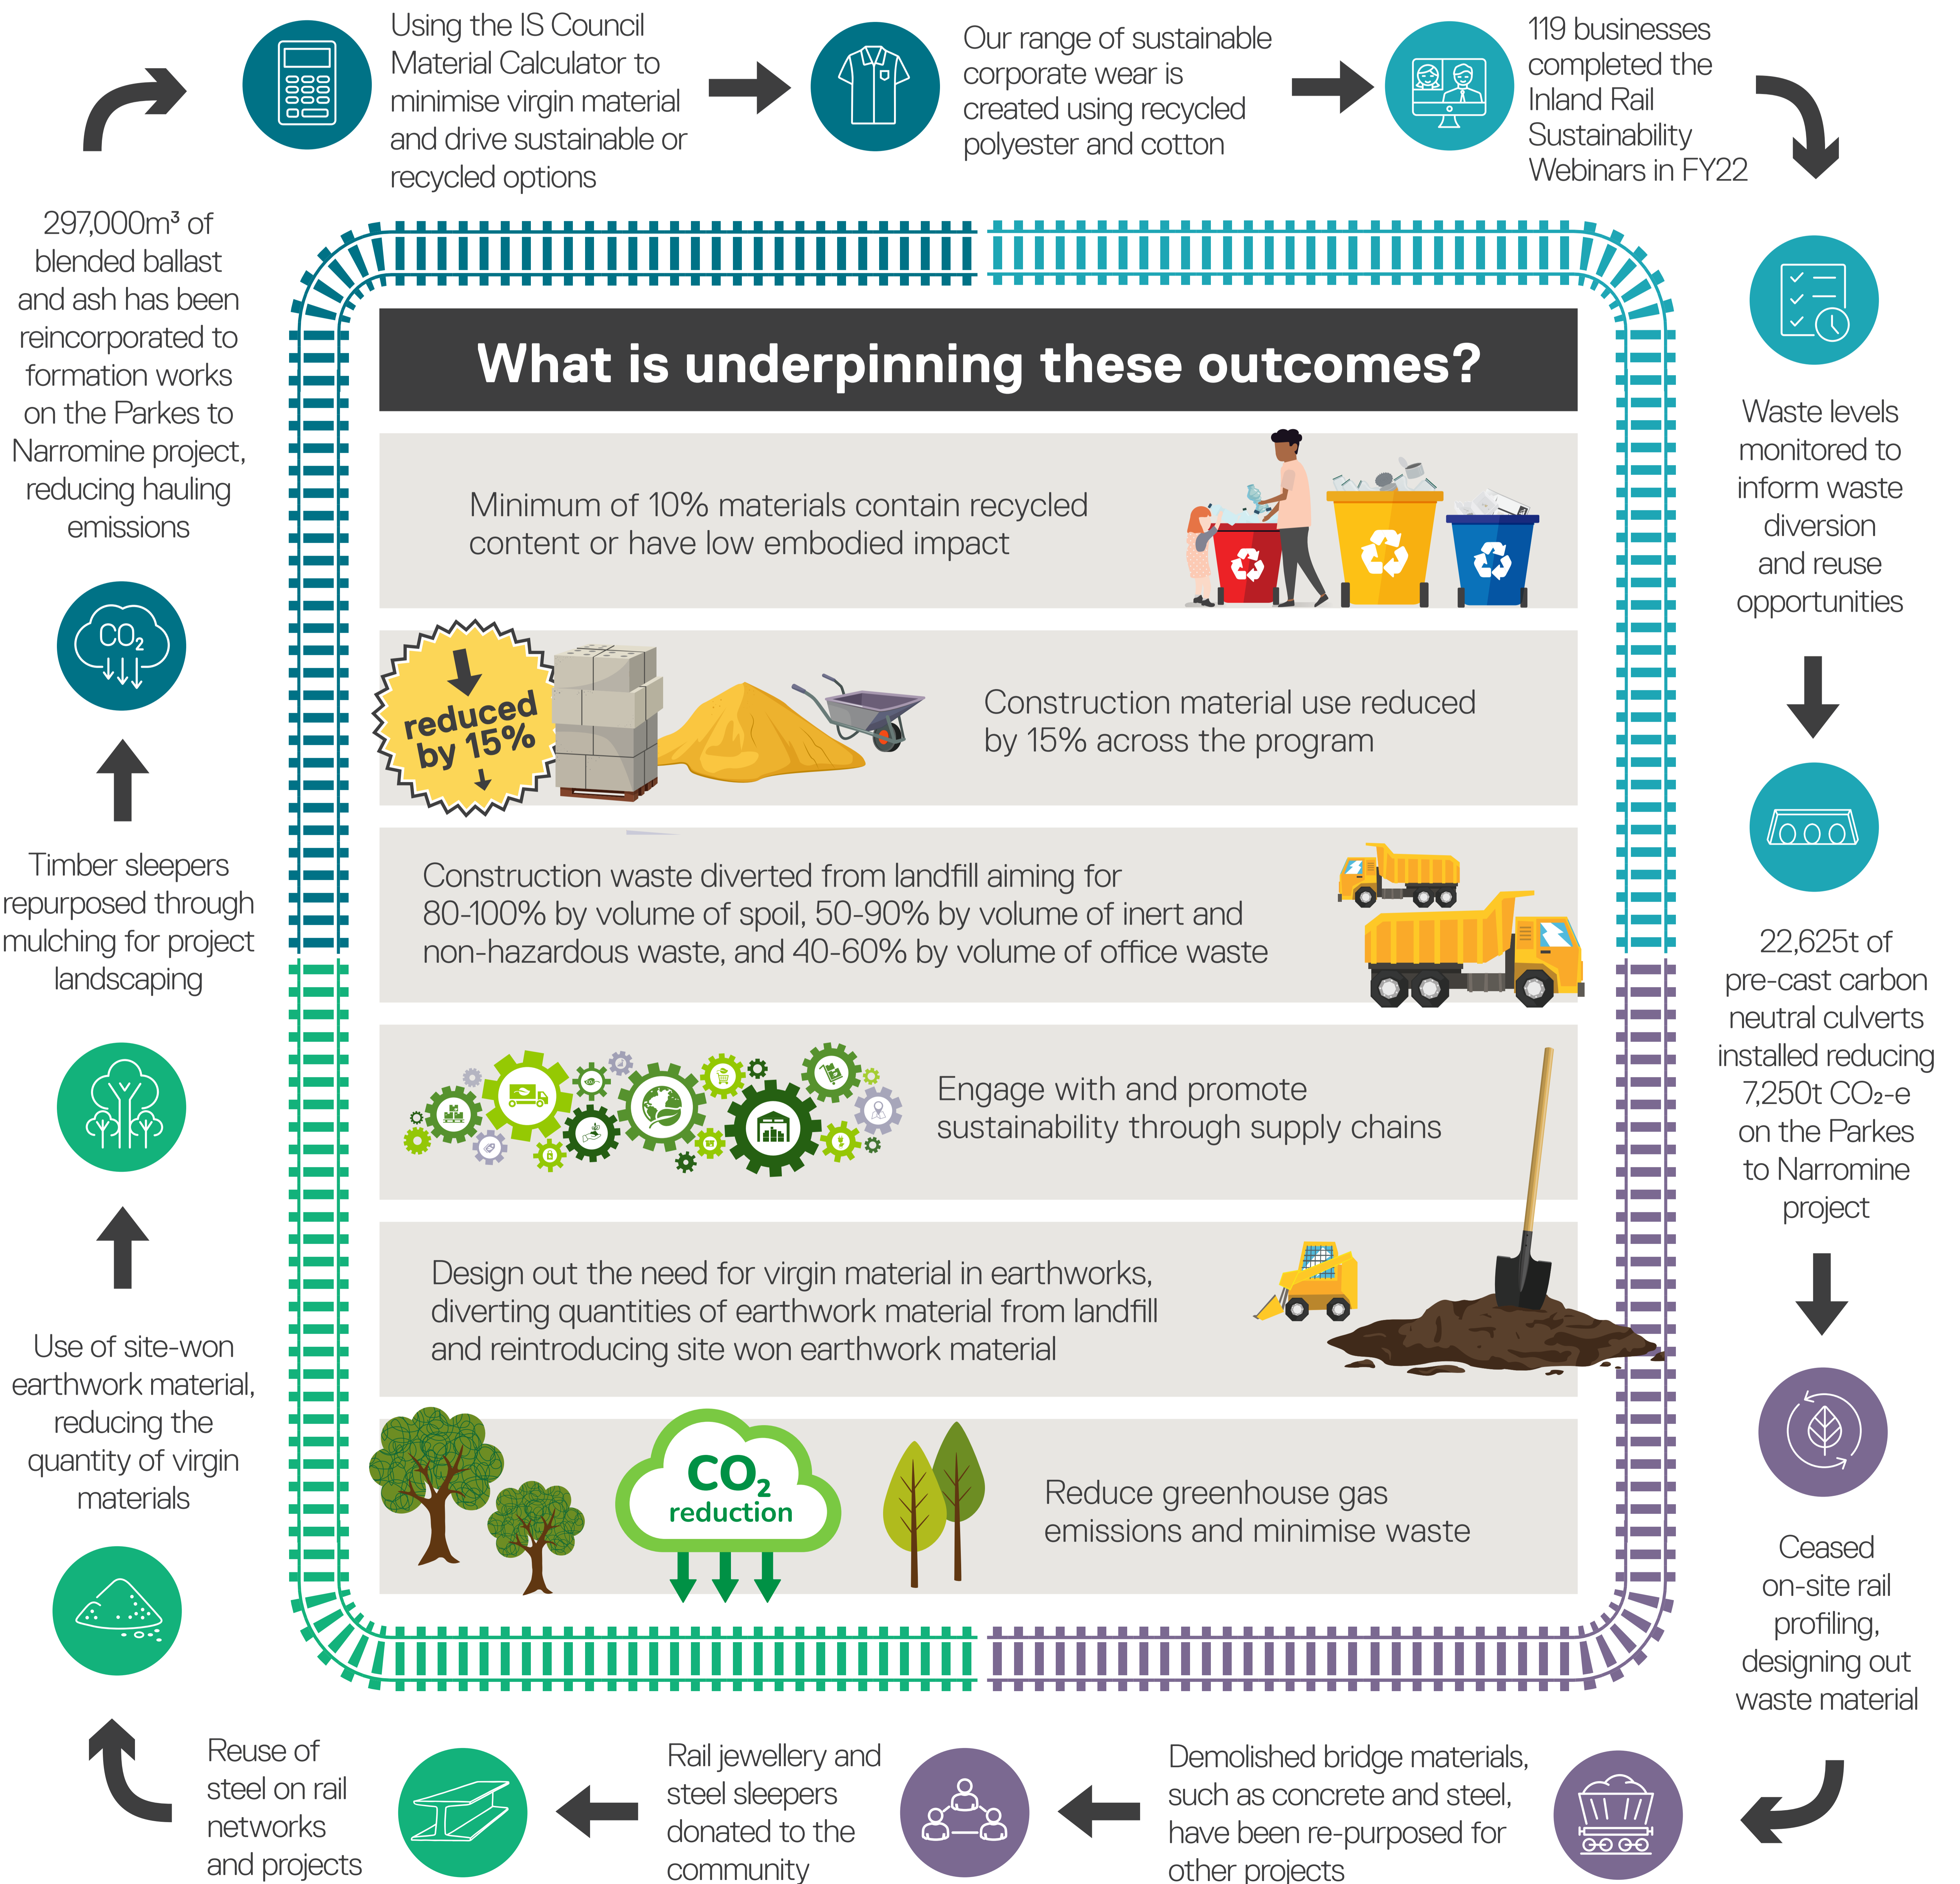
Using the IS Council Material Calculator to minimise virgin material and drive sustainable or recycled options

Our range of sustainable corporate wear is created using recycled polyester and cotton

119 businesses completed the Inland Rail Sustainability Webinars in FY22

Waste levels monitored to inform waste diversion and reuse opportunities

22,625t of pre-cast carbon neutral culverts installed reducing 7,250t $CO_2$-e on the Parkes to Narromine project

Ceased on-site rail profiling, designing out waste material

Demolished bridge materials, such as concrete and steel, have been re-purposed for other projects

Rail jewellery and steel sleepers donated to the community

Reuse of steel on rail networks and projects

Use of site-won earthwork material, reducing the quantity of virgin materials

Timber sleepers repurposed through mulching for project landscaping

$CO_2$

297,000m³ of blended ballast and ash has been reincorporated to formation works on the Parkes to Narromine project, reducing hauling emissions

What is underpinning these outcomes?

Minimum of 10% materials contain recycled content or have low embodied impact

reduced by 15%

Construction material use reduced by 15% across the program

Construction waste diverted from landfill aiming for 80-100% by volume of spoil, 50-90% by volume of inert and non-hazardous waste, and 40-60% by volume of office waste

Engage with and promote sustainability through supply chains

Design out the need for virgin material in earthworks, diverting quantities of earthwork material from landfill and reintroducing site won earthwork material

$CO_2$ reduction

Reduce greenhouse gas emissions and minimise waste